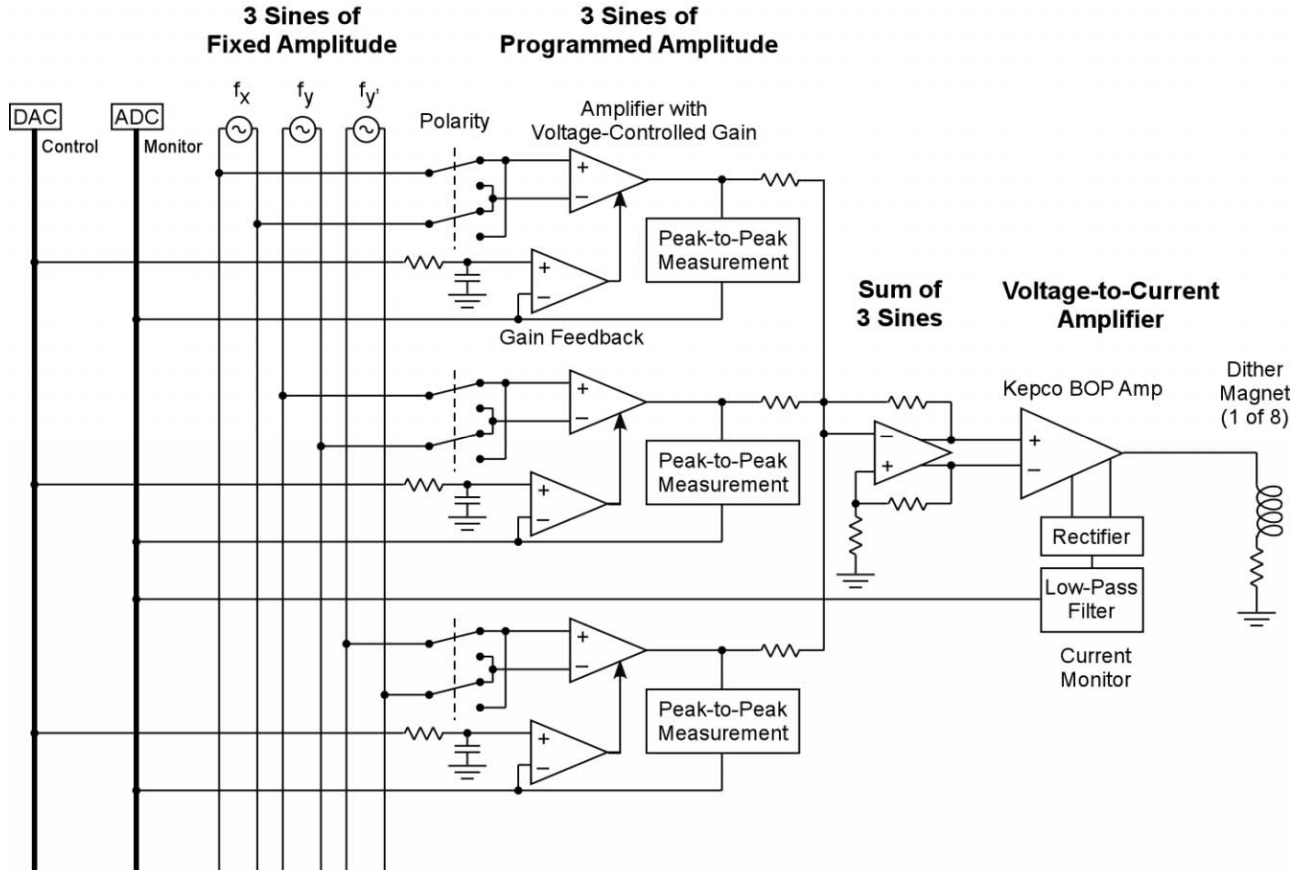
3 Sines of Fixed Amplitude

3 Sines of Programmed Amplitude

DAC
Control

ADC
Monitor

$f_x$ $f_y$ $f_{y'}$

Polarity

Amplifier with Voltage-Controlled Gain

+
–

+
–

Peak-to-Peak Measurement

Gain Feedback

+
–

+
–

Peak-to-Peak Measurement

+
–

+
–

Peak-to-Peak Measurement

Sum of 3 Sines

–
+

Voltage-to-Current Amplifier

Kepco BOP Amp

+
–

Dither Magnet (1 of 8)

Rectifier

Low-Pass Filter

Current Monitor